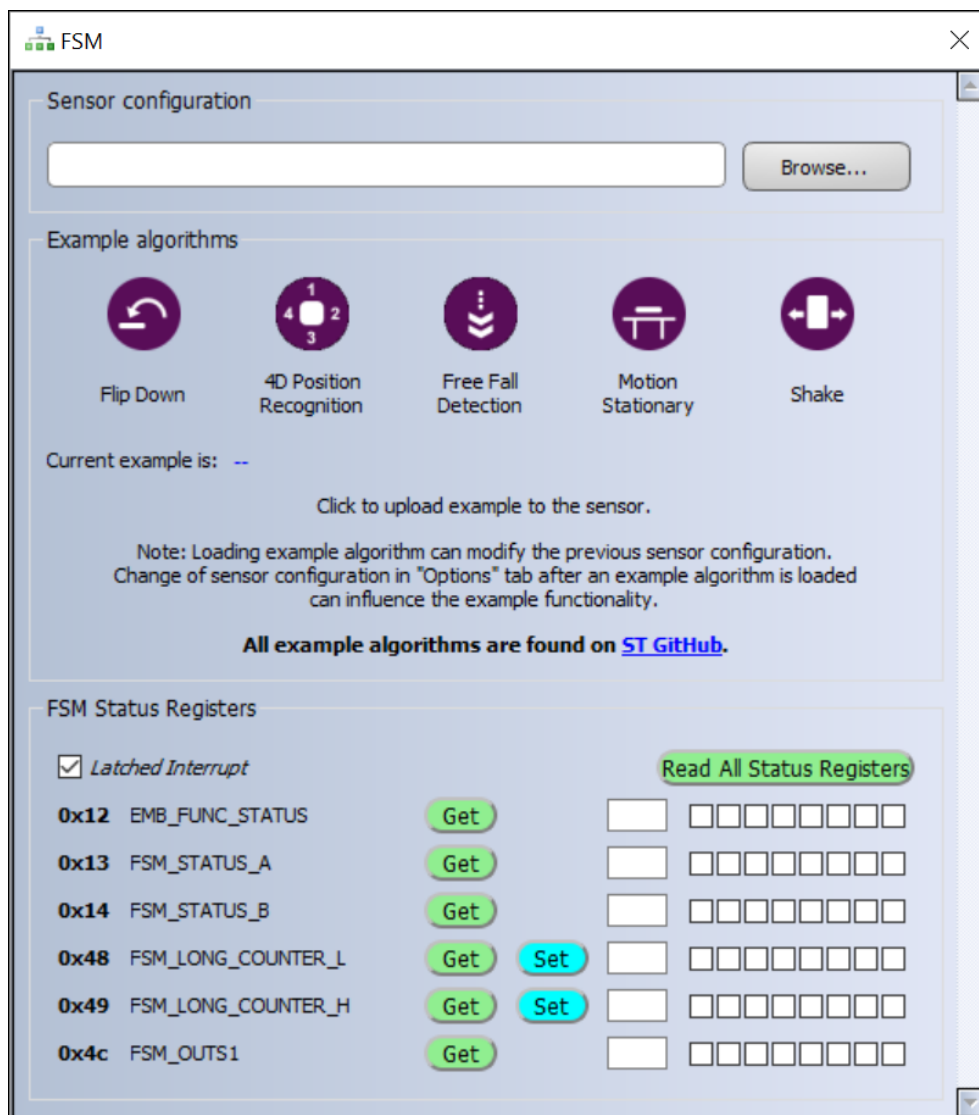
FSM

Sensor configuration

Browse...

Example algorithms

1
4 2
3

Flip Down

4D Position Recognition

Free Fall Detection

Motion Stationary

Shake

Current example is: --

Click to upload example to the sensor.

Note: Loading example algorithm can modify the previous sensor configuration. Change of sensor configuration in "Options" tab after an example algorithm is loaded can influence the example functionality.

**All example algorithms are found on ST GitHub.**

FSM Status Registers

Latched Interrupt

Read All Status Registers

**0x12** EMB_FUNC_STATUS Get

**0x13** FSM_STATUS_A Get

**0x14** FSM_STATUS_B Get

**0x48** FSM_LONG_COUNTER_L Get Set

**0x49** FSM_LONG_COUNTER_H Get Set

**0x4c** FSM_OUTS1 Get